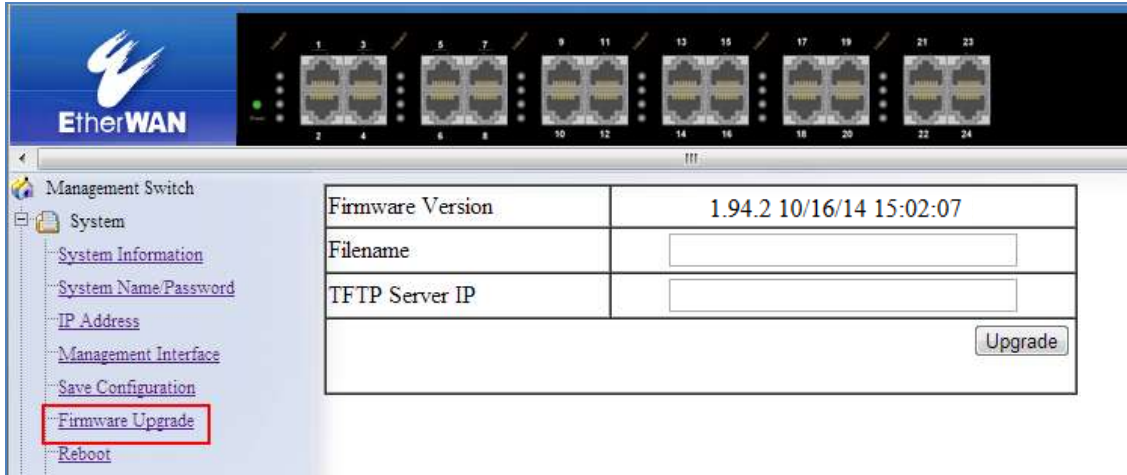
EtherWAN

1 3 5 7 9 11 13 15 17 19 21 23

2 4 6 8 10 12 14 16 18 20 22 24

Management Switch
System
System Information
System Name/Password
IP Address
Management Interface
Save Configuration
Firmware Upgrade
Reboot

| Firmware Version | 1.94.2 10/16/14 15:02:07 |
|---|---|
| Filename | |
| TFTP Server IP | |
| | Upgrade |